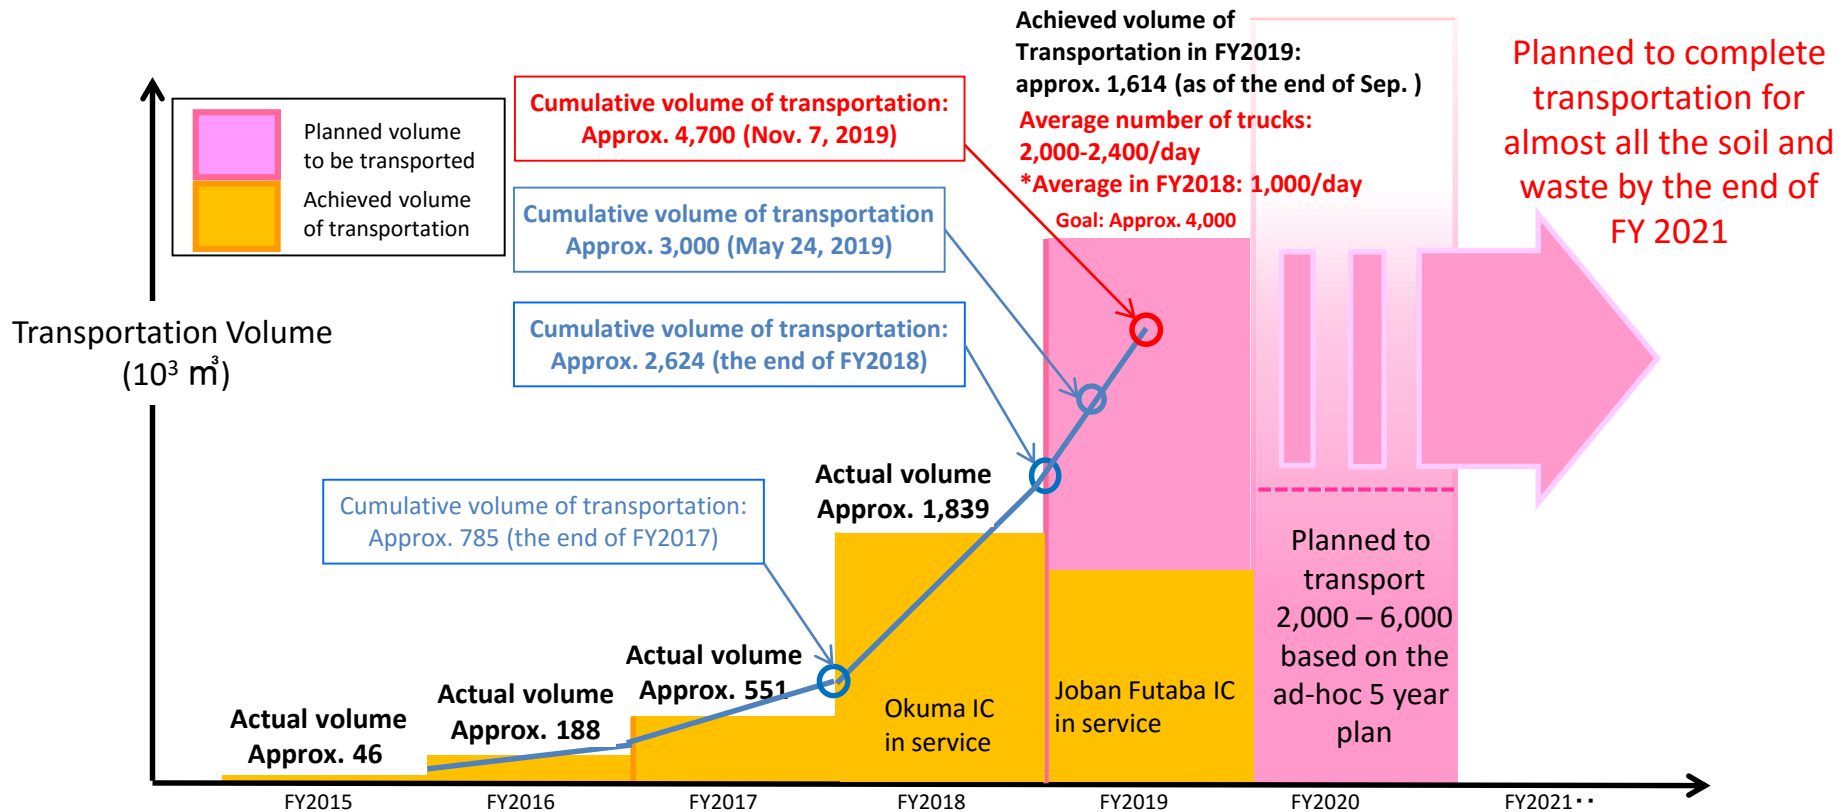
Planned volume to be transported

Achieved volume of transportation

Transportation Volume ($10^3$ m³)

Cumulative volume of transportation: Approx. 4,700 (Nov. 7, 2019)

Achieved volume of Transportation in FY2019: approx. 1,614 (as of the end of Sep. )

Average number of trucks: 2,000-2,400/day

*Average in FY2018: 1,000/day

Goal: Approx. 4,000

Planned to complete transportation for almost all the soil and waste by the end of FY 2021

Cumulative volume of transportation Approx. 3,000 (May 24, 2019)

Cumulative volume of transportation: Approx. 2,624 (the end of FY2018)

Cumulative volume of transportation: Approx. 785 (the end of FY2017)

Actual volume Approx. 1,839

Actual volume Approx. 551

Actual volume Approx. 188

Actual volume Approx. 46

Okuma IC in service

Joban Futaba IC in service

Planned to transport 2,000 – 6,000 based on the ad-hoc 5 year plan

FY2015

FY2016

FY2017

FY2018

FY2019

FY2020

FY2021‥